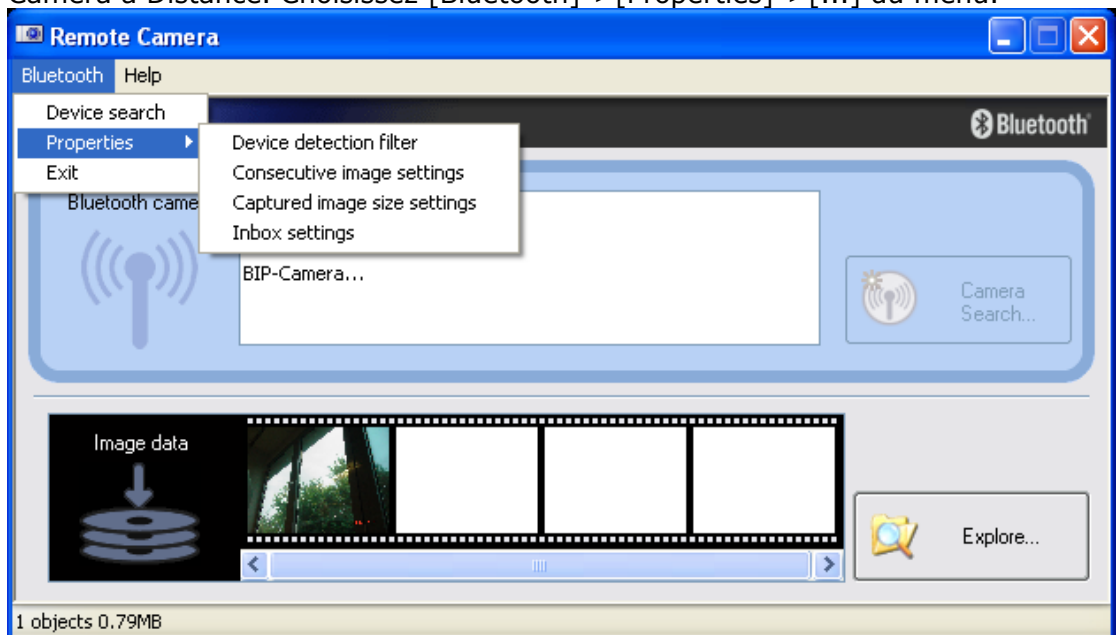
Caméra à Distance. Choisissez [Bluetooth] → [Properties] → [...] du menu.

Remote Camera

Bluetooth Help

Device search
Properties
Exit

Device detection filter
Consecutive image settings
Captured image size settings
Inbox settings

Bluetooth

Bluetooth came

BIP-Camera...

Camera Search...

Image data

Explore...

1 objects 0.79MB